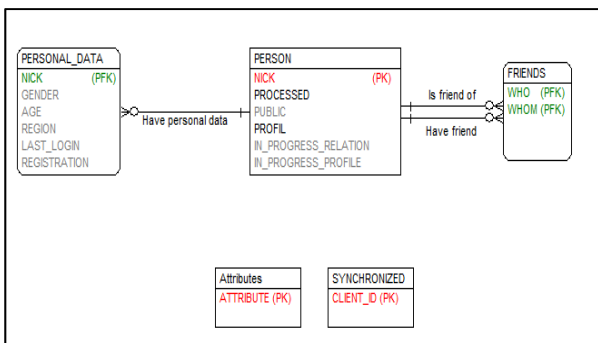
PERSONAL_DATA
NICK (PFK)
GENDER
AGE
REGION
LAST_LOGIN
REGISTRATION

Have personal data

PERSON
NICK (PK)
PROCESSED
PUBLIC
PROFIL
IN_PROGRESS_RELATION
IN_PROGRESS_PROFILE

Is friend of

Have friend

FRIENDS
WHO (PFK)
WHOM (PFK)

Attributes
ATTRIBUTE (PK)

SYNCHRONIZED
CLIENT_ID (PK)